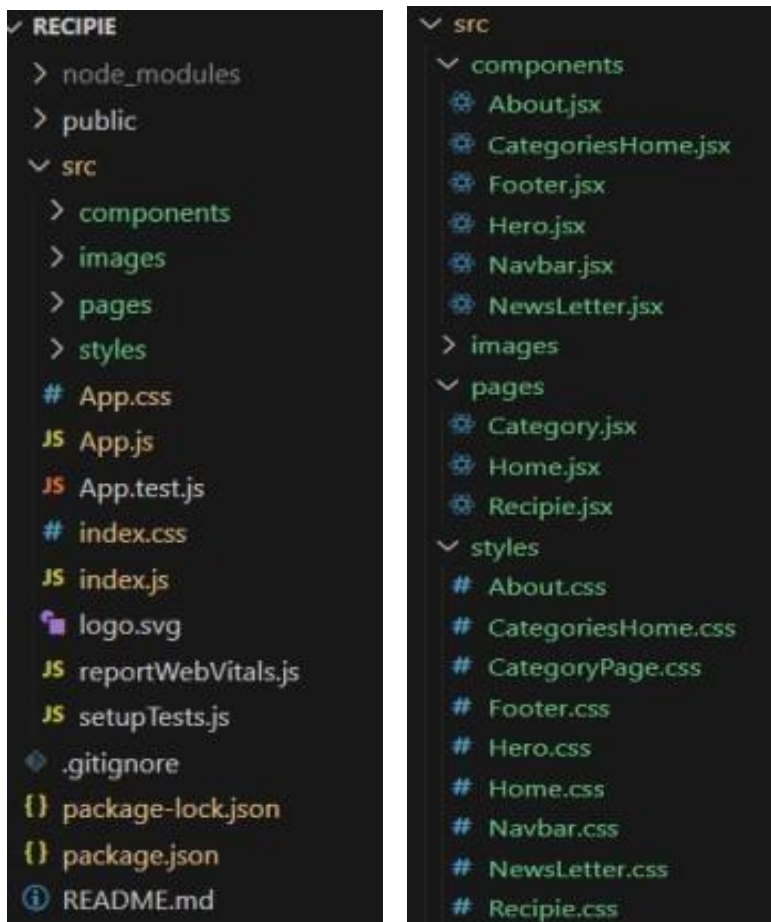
RECIPIE
node_modules
public
src
components
images
pages
styles
# App.css
JS App.js
JS App.test.js
# index.css
JS index.js
logo.svg
JS reportWebVitals.js
JS setupTests.js
.gitignore
{} package-lock.json
{} package.json
README.md

src
components
About.jsx
CategoriesHome.jsx
Footer.jsx
Hero.jsx
Navbar.jsx
NewsLetter.jsx
images
pages
Category.jsx
Home.jsx
Recipie.jsx
styles
# About.css
# CategoriesHome.css
# CategoryPage.css
# Footer.css
# Hero.css
# Home.css
# Navbar.css
# NewsLetter.css
# Recipie.css